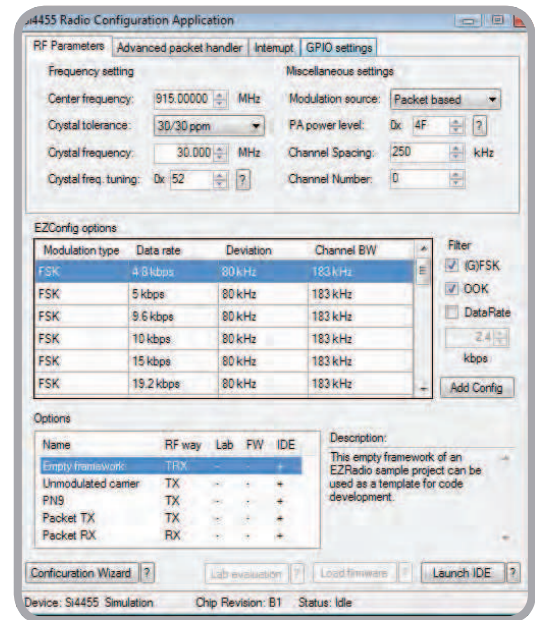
Si4455 Radio Configuration Application

RF Parameters | Advanced packet handler | Interrupt | GPIO settings

Frequency setting

Center frequency: 915.00000 MHz

Crystal tolerance: 30/30 ppm

Crystal frequency: 30.000 MHz

Crystal freq. tuning: 0x 52 ?

Miscellaneous settings

Modulation source: Packet based

PA power level: 0x 4F ?

Channel Spacing: 250 kHz

Channel Number: 0

EZConfig options

| Modulation type | Data rate | Deviation | Channel BW |
|---|---|---|---|
| FSK | 4.8 kbps | 80 kHz | 183 kHz |
| FSK | 5 kbps | 80 kHz | 183 kHz |
| FSK | 9.6 kbps | 80 kHz | 183 kHz |
| FSK | 10 kbps | 80 kHz | 183 kHz |
| FSK | 15 kbps | 80 kHz | 183 kHz |
| FSK | 19.2 kbps | 80 kHz | 183 kHz |

Filter

(G)FSK

OOK

DataRate

2.4

kbps

Add Config

Options

| Name | RF way | Lab | FW | IDE |
|---|---|---|---|---|
| Empty framework | TRX | - | - | + |
| Unmodulated carrier | TX | - | - | + |
| PN9 | TX | - | - | + |
| Packet TX | TX | - | - | + |
| Packet RX | RX | - | - | + |

Description:

This empty framework of an EZRadio sample project can be used as a template for code development.

Configuration Wizard ? Lab evaluation ? Load firmware ? Launch IDE ?

Device: Si4455 Simulation Chip Revision: B1 Status: Idle